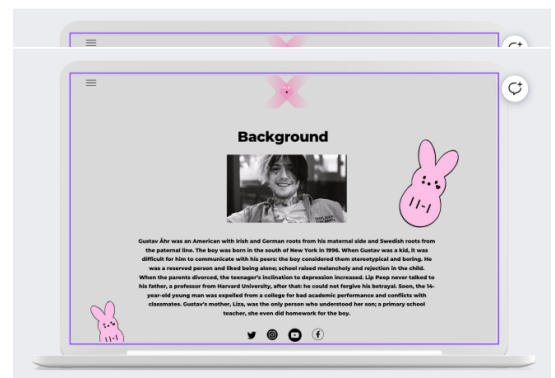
Background

Gustav Åhr was an American with Irish and German roots from his maternal side and Swedish roots from the paternal line. The boy was born in the south of New York in 1996. When Gustav was a kid, it was difficult for him to communicate with his peers: the boy considered them stereotypical and boring. He was a reserved person and liked being alone; school raised melancholy and rejection in the child. When the parents divorced, the teenager's inclination to depression increased. Lip Peep never talked to his father, a professor from Harvard University, after that: he could not forgive his betrayal. Soon, the 14-year-old young man was expelled from a college for bad academic performance and conflicts with classmates. Gustav's mother, Liza, was the only person who understood her son; a primary school teacher, she even did homework for the boy.